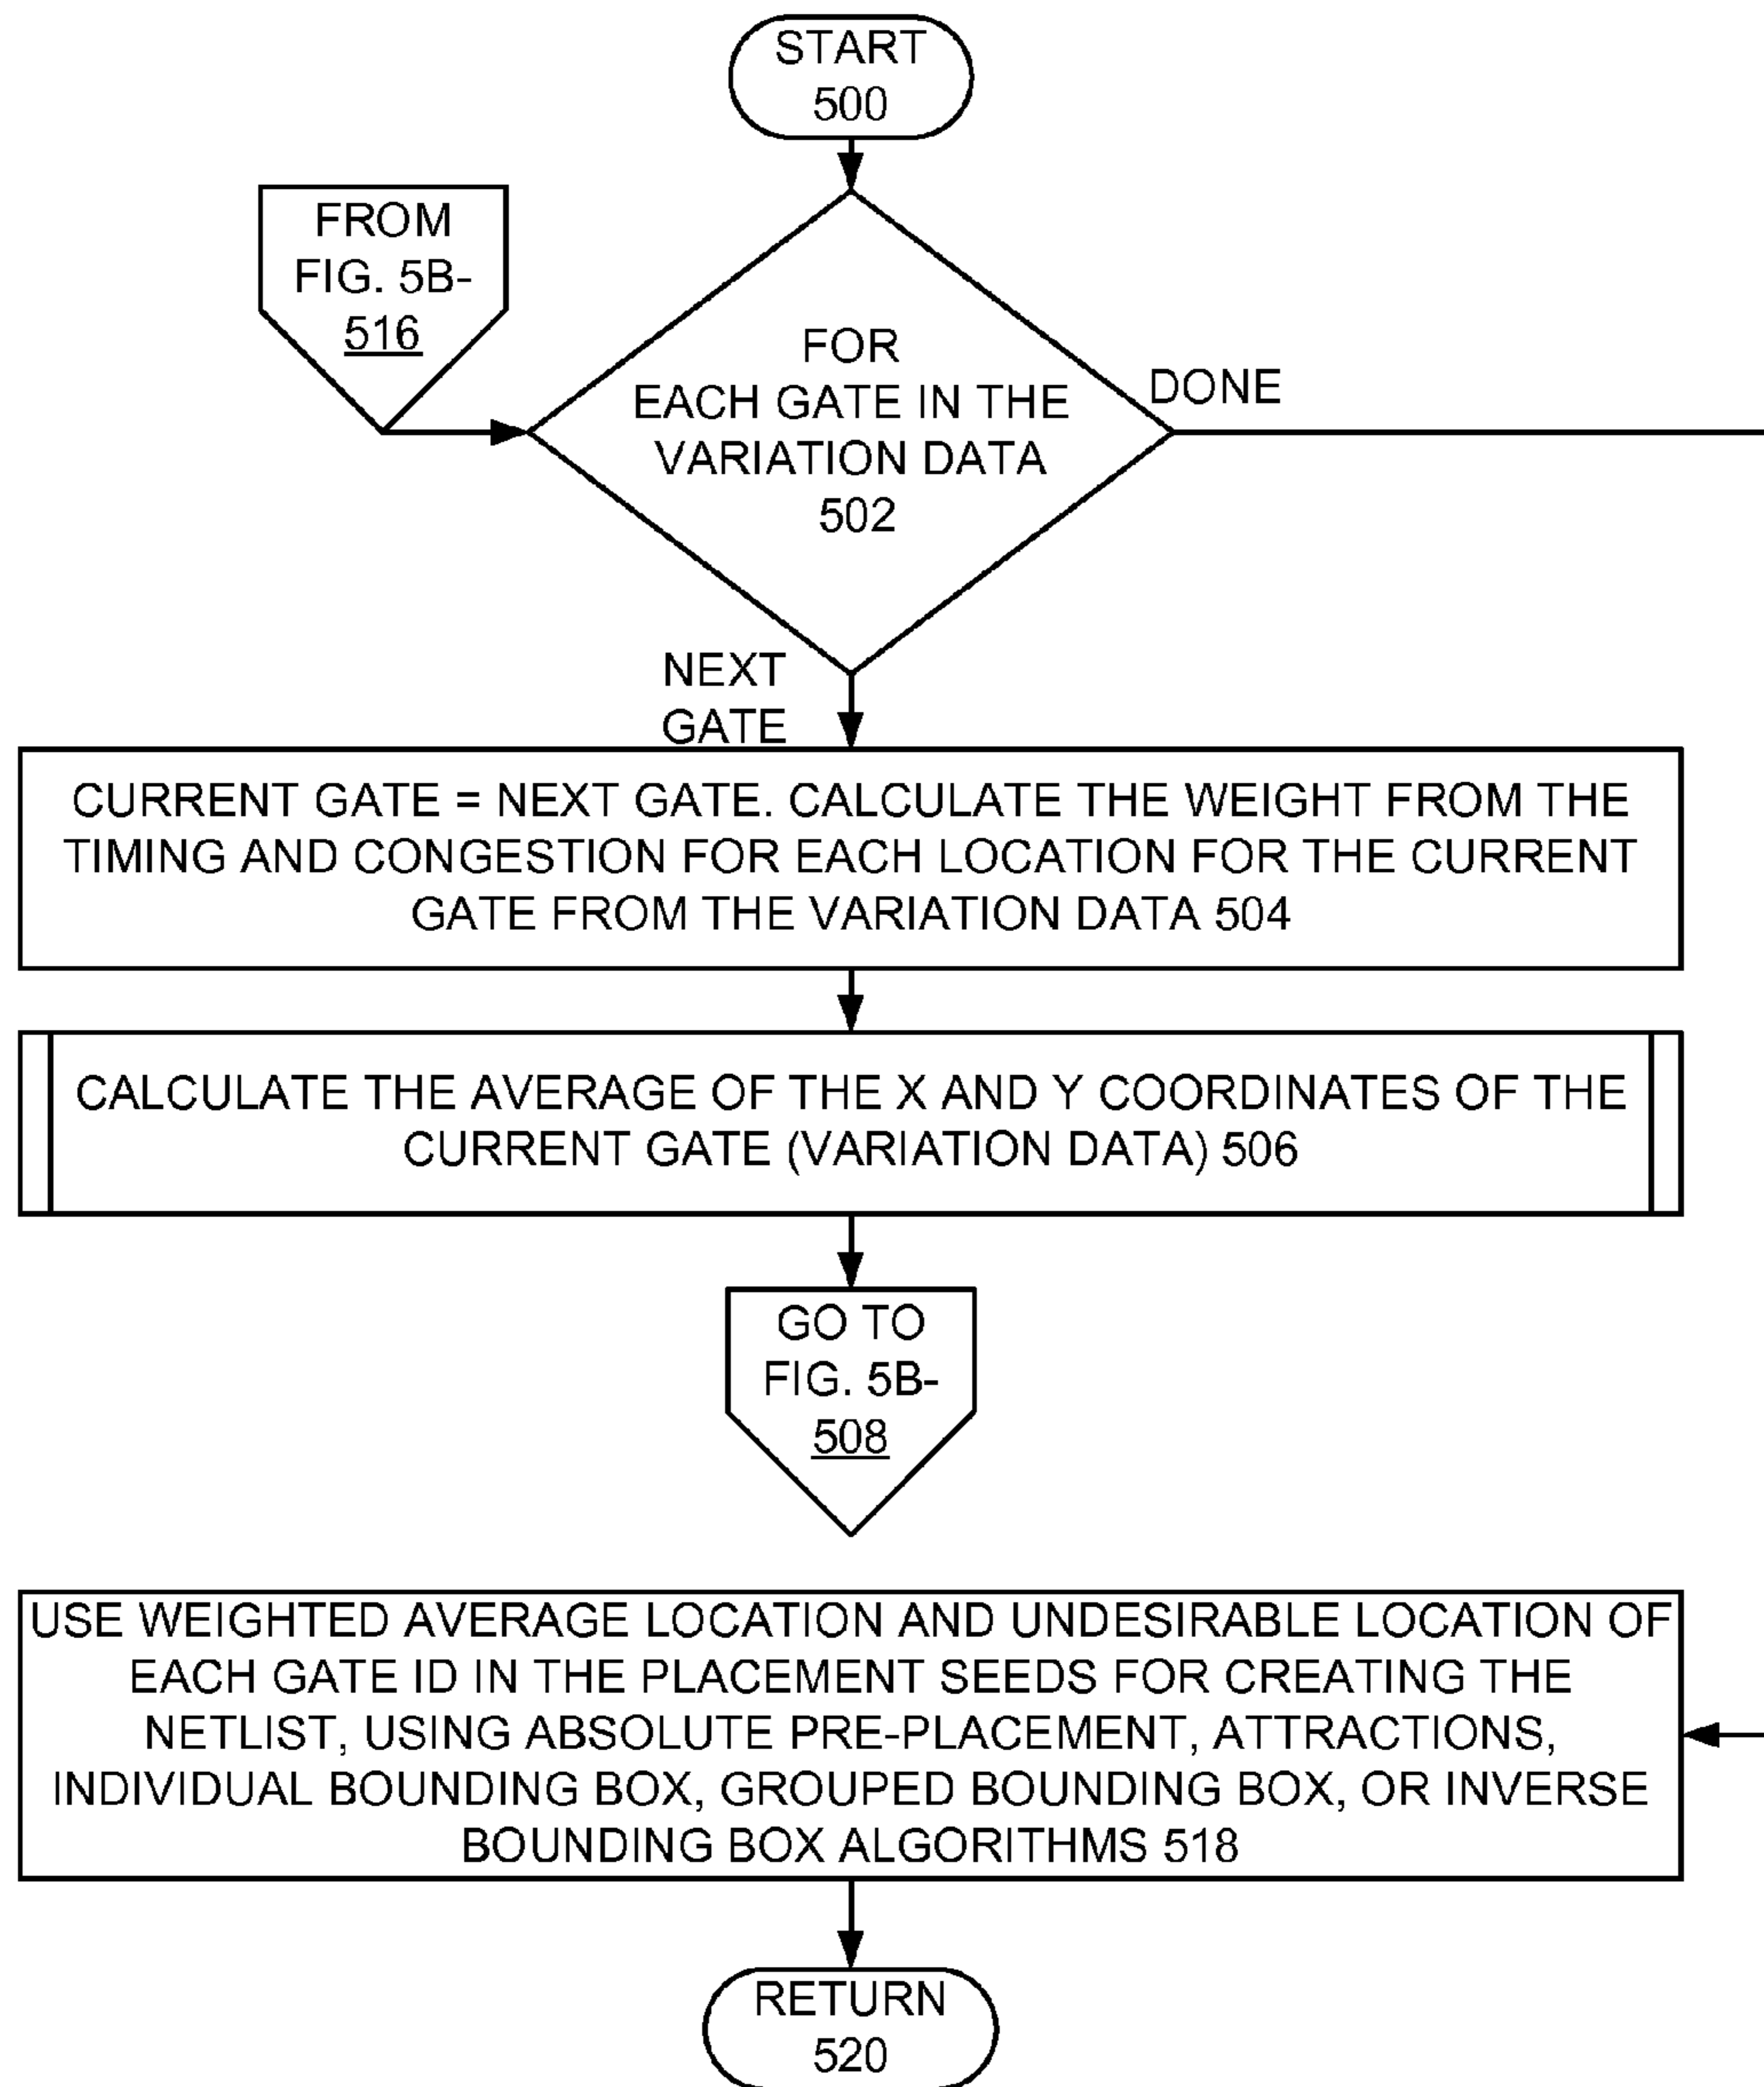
START
500

FROM
FIG. 5B-
516

FOR
EACH GATE IN THE
VARIATION DATA
502

DONE

NEXT
GATE

CURRENT GATE = NEXT GATE. CALCULATE THE WEIGHT FROM THE TIMING AND CONGESTION FOR EACH LOCATION FOR THE CURRENT GATE FROM THE VARIATION DATA 504

CALCULATE THE AVERAGE OF THE X AND Y COORDINATES OF THE CURRENT GATE (VARIATION DATA) 506

GO TO
FIG. 5B-
508

USE WEIGHTED AVERAGE LOCATION AND UNDESIRABLE LOCATION OF EACH GATE ID IN THE PLACEMENT SEEDS FOR CREATING THE NETLIST, USING ABSOLUTE PRE-PLACEMENT, ATTRACTIONS, INDIVIDUAL BOUNDING BOX, GROUPED BOUNDING BOX, OR INVERSE BOUNDING BOX ALGORITHMS 518

RETURN
520